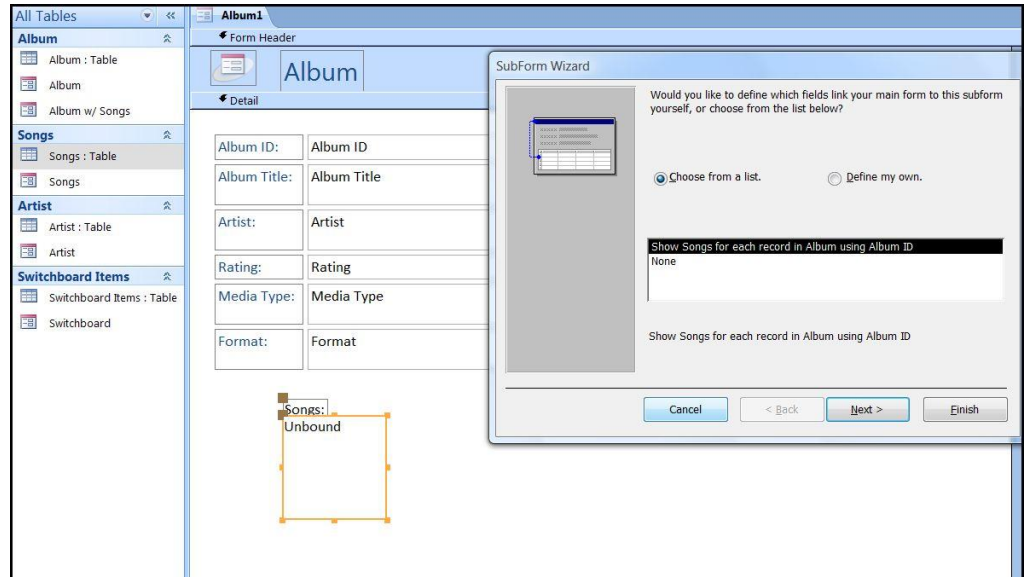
All Tables

Album
Album : Table
Album
Album w/ Songs

Songs
Songs : Table
Songs

Artist
Artist : Table
Artist

Switchboard Items
Switchboard Items : Table
Switchboard

Album1

Form Header

Album

Detail

| Album ID: | Album ID |
|---|---|
| Album Title: | Album Title |
| Artist: | Artist |
| Rating: | Rating |
| Media Type: | Media Type |
| Format: | Format |

Songs:
Unbound

SubForm Wizard

Would you like to define which fields link your main form to this subform yourself, or choose from the list below?

Choose from a list.
Define my own.

Show Songs for each record in Album using Album ID
None

Show Songs for each record in Album using Album ID

Cancel
< Back
Next >
Finish